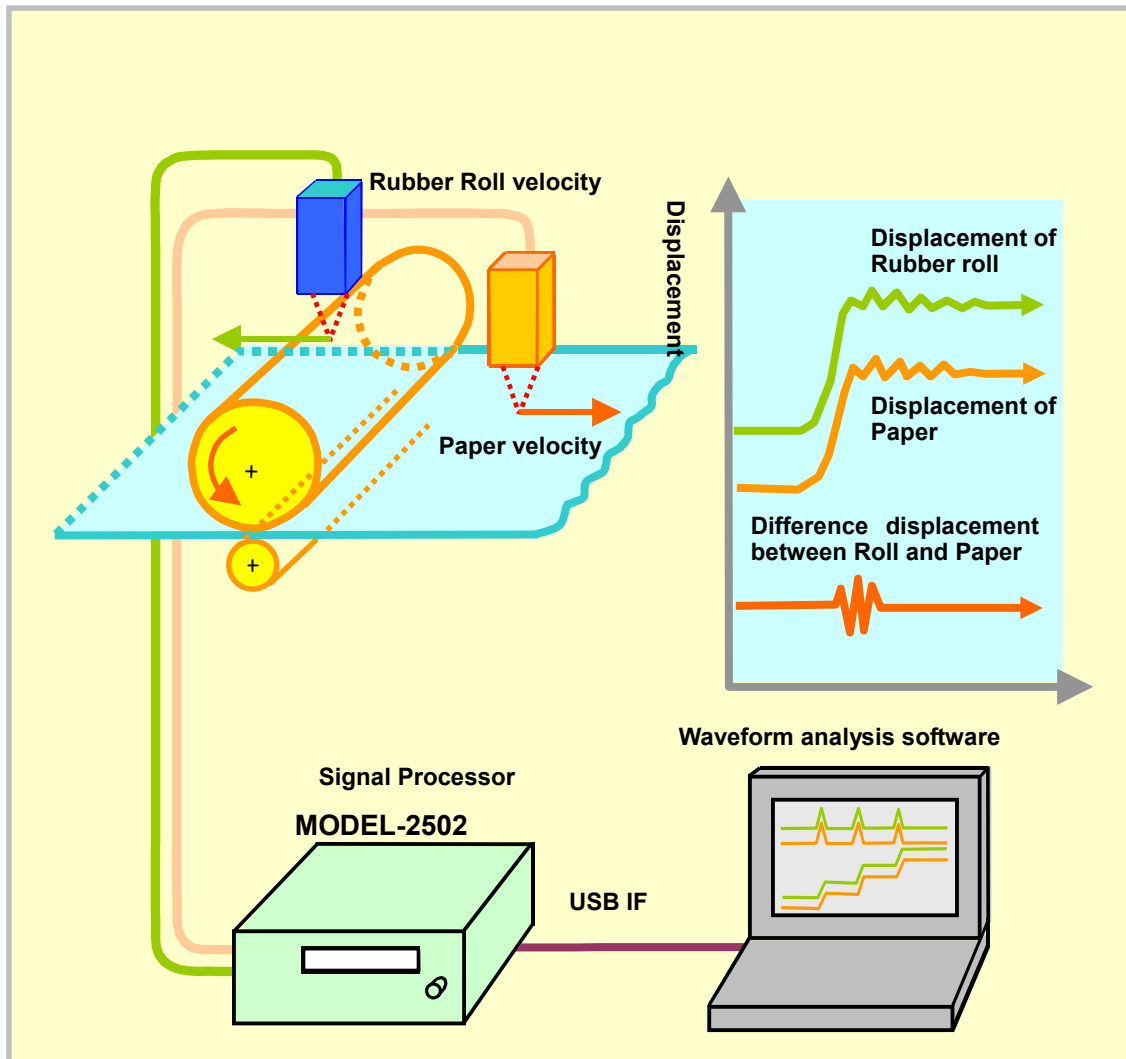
Rubber Roll velocity

Paper velocity

Displacement

Displacement of Rubber roll

Displacement of Paper

Difference displacement between Roll and Paper

Waveform analysis software

Signal Processor

MODEL-2502

USB IF